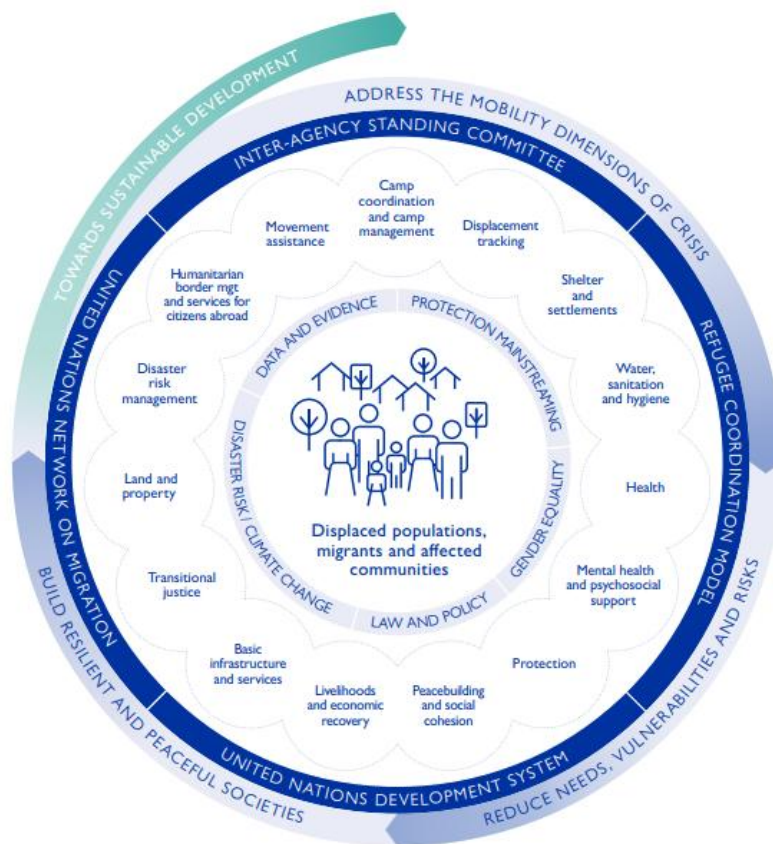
TOWARDS SUSTAINABLE DEVELOPMENT

ADDRESS THE MOBILITY DIMENSIONS OF CRISIS

INTER-AGENCY STANDING COMMITTEE

REFUGEE COORDINATION MODEL

UNITED NATIONS DEVELOPMENT SYSTEM

UNITED NATIONS NETWORK ON MIGRATION

BUILD RESILIENT AND PEACEFUL SOCIETIES

REDUCE NEEDS, VULNERABILITIES AND RISKS

Camp coordination and camp management

Displacement tracking

Shelter and settlements

Water, sanitation and hygiene

Health

Mental health and psychosocial support

Protection

Peacebuilding and social cohesion

Livelihoods and economic recovery

Basic infrastructure and services

Transitional justice

Land and property

Disaster risk management

Humanitarian border mgt and services for citizens abroad

Movement assistance

DATA AND EVIDENCE

PROTECTION MAINSTREAMING

GENDER EQUALITY

LAW AND POLICY

DISASTER RISK / CLIMATE CHANGE

Displaced populations, migrants and affected communities